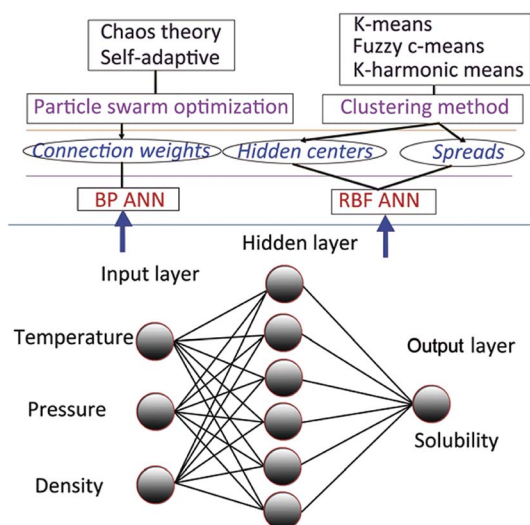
Chaos theory
Self-adaptive

K-means
Fuzzy c-means
K-harmonic means

Particle swarm optimization

Clustering method

Connection weights

Hidden centers

Spreads

BP ANN

RBF ANN

Hidden layer

Input layer

Temperature

Pressure

Density

Output layer

Solubility